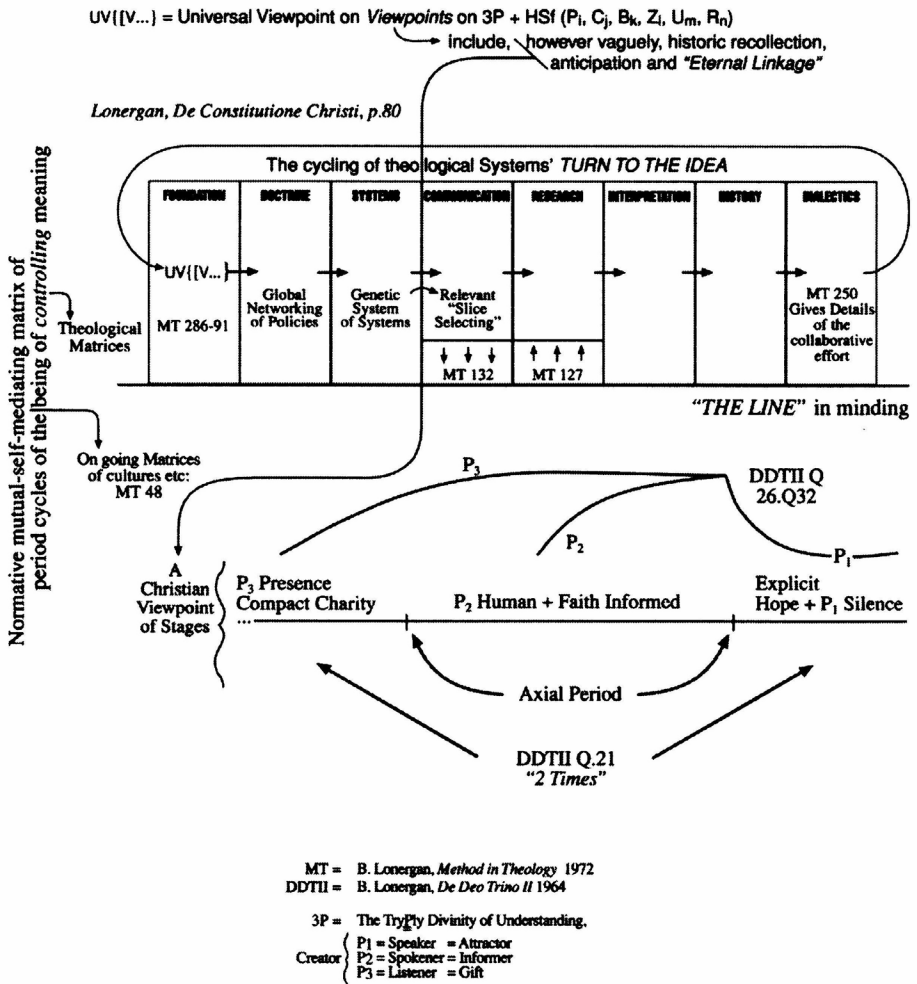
UV{[V...} = Universal Viewpoint on *Viewpoints* on 3P + HSf ($P_i$, $C_j$, $B_k$, $Z_l$, $U_m$, $R_n$)

include, however vaguely, historic recollection, anticipation and *"Eternal Linkage"*

*Lonergan, De Constitutione Christi, p.80*

Normative mutual-self-mediating matrix of period cycles of the being of *controlling* meaning

Theological Matrices

The cycling of theological Systems' *TURN TO THE IDEA*

| FOUNDATION | DOCTRINE | SYSTEMS | COMMUNICATION | RESEARCH | INTERPRETATION | HISTORY | DIALECTICS |
|---|---|---|---|---|---|---|---|
| UV{[V...} MT 286-91 | Global Networking of Policies | Genetic System of Systems | Relevant "Slice Selecting" MT 132 | MT 127 | | | MT 250 Gives Details of the collaborative effort |

*"THE LINE"* in minding

On going Matrices of cultures etc: MT 48

$P_3$

DDTII Q 26.Q32

$P_2$

$P_1$

A Christian Viewpoint of Stages

$P_3$ Presence Compact Charity ...

$P_2$ Human + Faith Informed

Explicit Hope + $P_1$ Silence

Axial Period

DDTII Q.21 *"2 Times"*

MT = B. Lonergan, *Method in Theology* 1972
DDTII = B. Lonergan, *De Deo Trino II* 1964

3P = The TryPly Divinity of Understanding,

Creator { P1 = Speaker = Attractor
P2 = Spokener = Informer
P3 = Listener = Gift